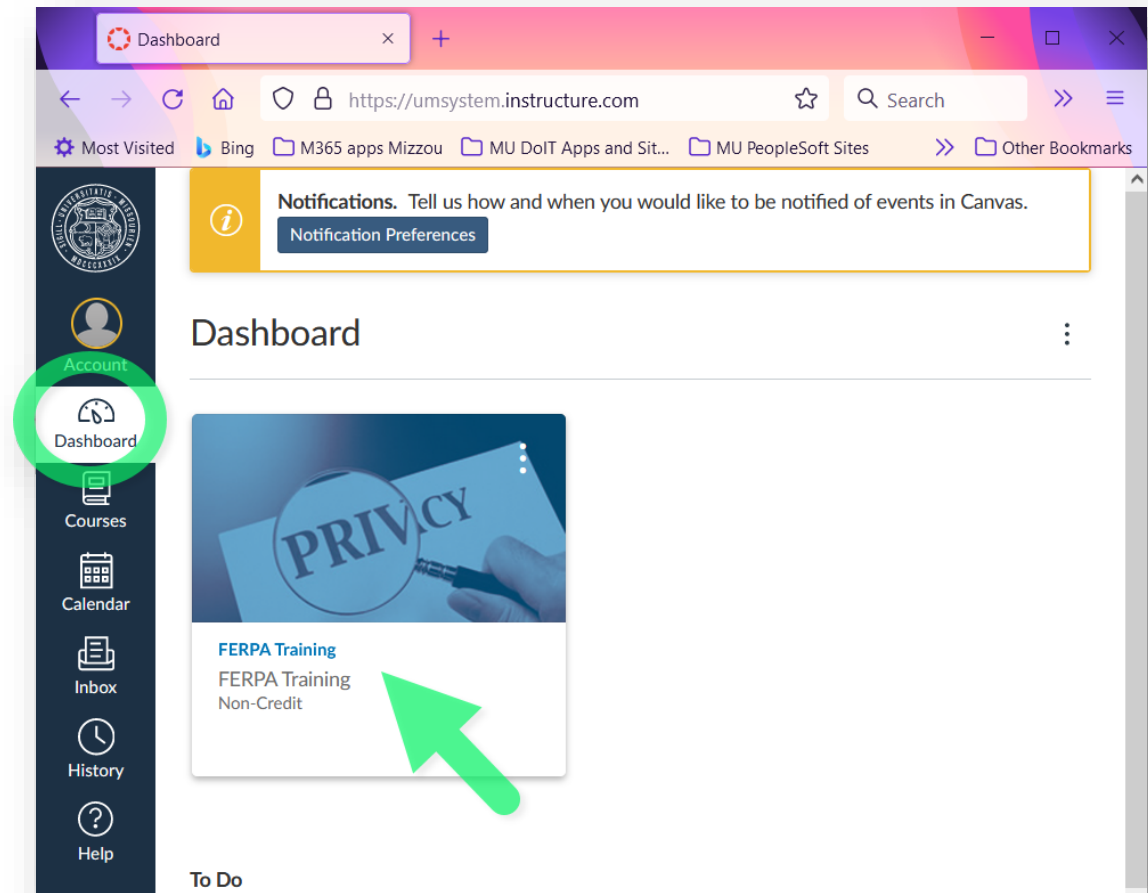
Dashboard
https://umsystem.instructure.com
Search
Most Visited
Bing
M365 apps Mizzou
MU DoIT Apps and Sit...
MU PeopleSoft Sites
Other Bookmarks

Account
Dashboard
Courses
Calendar
Inbox
History
Help

Notifications. Tell us how and when you would like to be notified of events in Canvas.
Notification Preferences

Dashboard

PRIVACY
FERPA Training
FERPA Training
Non-Credit

To Do